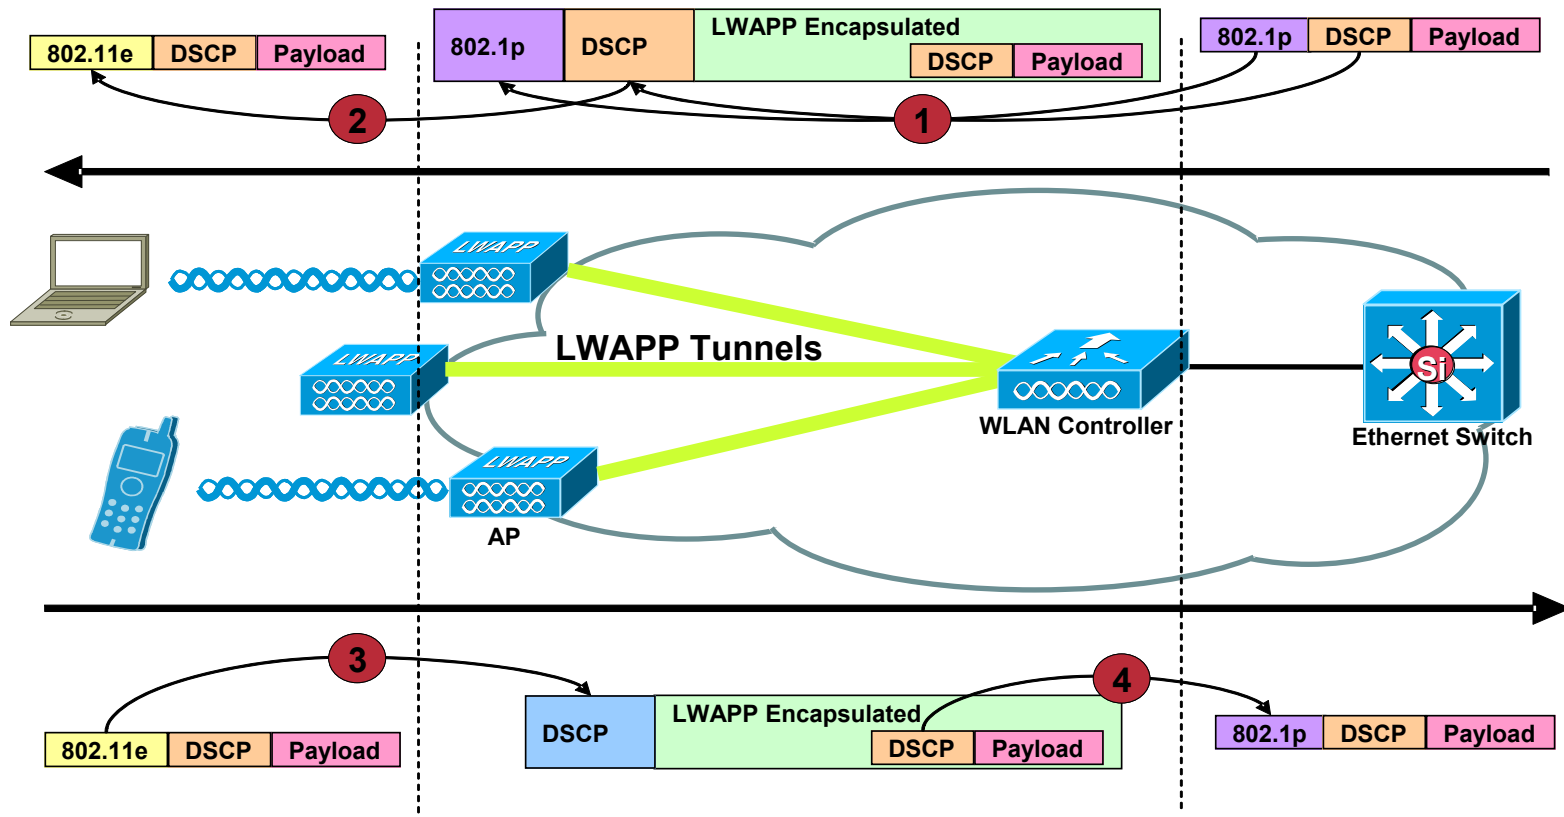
802.11e DSCP Payload

802.1p DSCP LWAPP Encapsulated DSCP Payload

802.1p DSCP Payload

2

1

LWAPP

LWAPP

LWAPP Tunnels

LWAPP

AP

WLAN Controller

Si

Ethernet Switch

3

4

802.11e DSCP Payload

DSCP LWAPP Encapsulated DSCP Payload

802.1p DSCP Payload